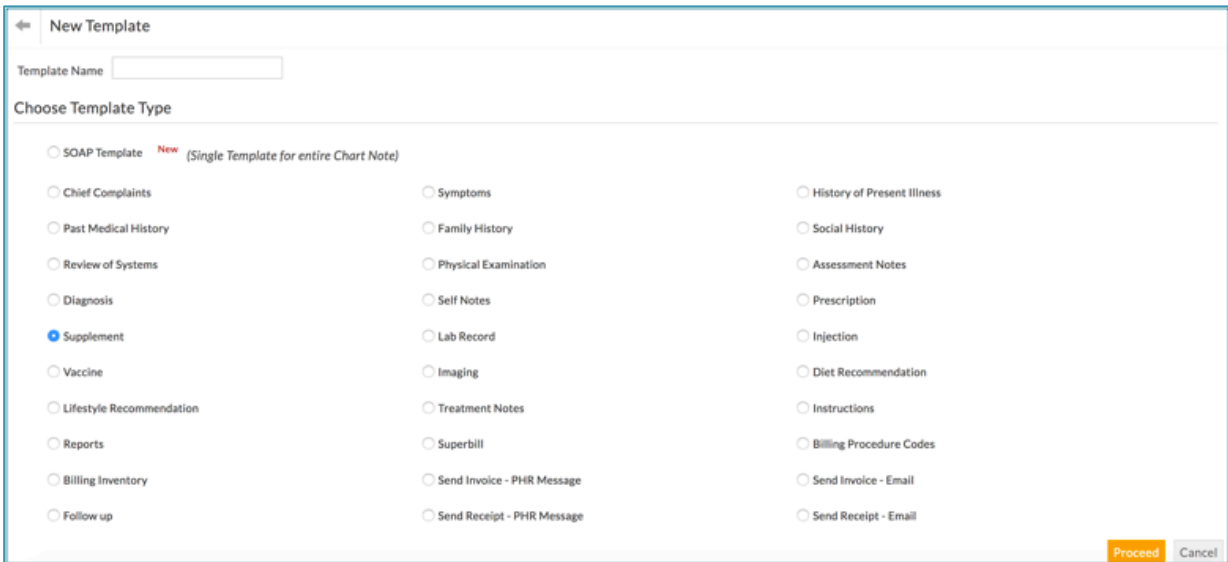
New Template

Template Name

Choose Template Type

SOAP Template New (Single Template for entire Chart Note)

Chief Complaints
Symptoms
History of Present Illness
Past Medical History
Family History
Social History
Review of Systems
Physical Examination
Assessment Notes
Diagnosis
Self Notes
Prescription
Supplement
Lab Record
Injection
Vaccine
Imaging
Diet Recommendation
Lifestyle Recommendation
Treatment Notes
Instructions
Reports
Superbill
Billing Procedure Codes
Billing Inventory
Send Invoice - PHR Message
Send Invoice - Email
Follow up
Send Receipt - PHR Message
Send Receipt - Email

Proceed Cancel